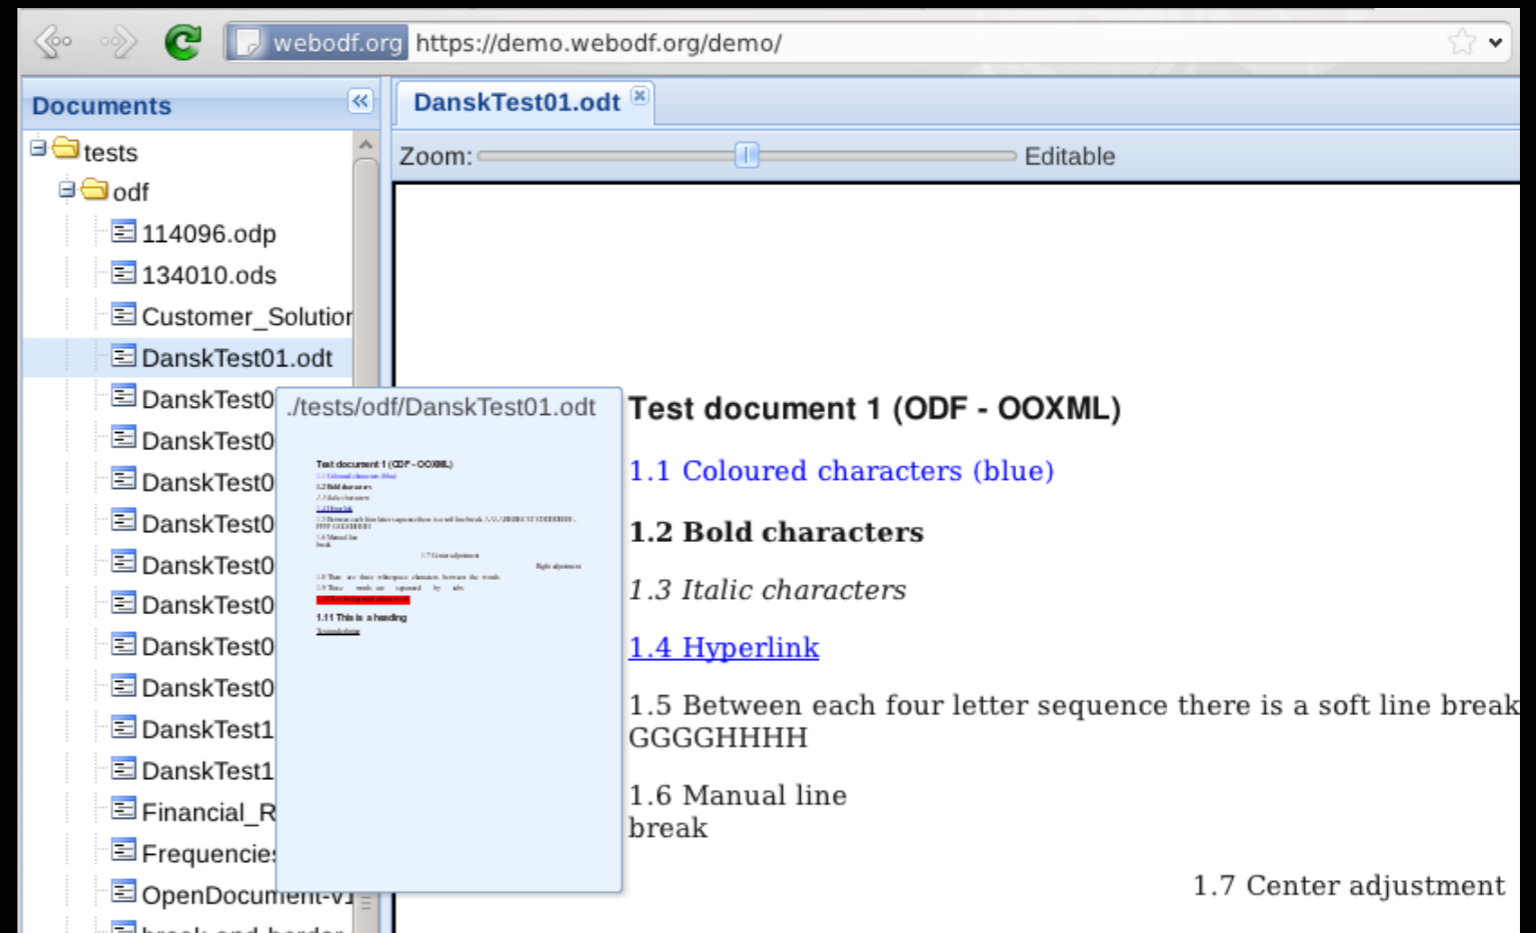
webodf.org https://demo.webodf.org/demo/

Documents

tests
odf
114096.odp
134010.ods
Customer_Solutior
DanskTest01.odt
DanskTest0
DanskTest0
DanskTest0
DanskTest0
DanskTest0
DanskTest0
DanskTest0
DanskTest0
DanskTest1
DanskTest1
Financial_R
Frequencie
OpenDocument-v1
break-and-border

./tests/odf/DanskTest01.odt

Test document 1 (ODF - OOXML)
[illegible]
1.11 This is a heading

DanskTest01.odt

Zoom: Editable

Test document 1 (ODF - OOXML)

1.1 Coloured characters (blue)

1.2 Bold characters

1.3 Italic characters

1.4 Hyperlink

1.5 Between each four letter sequence there is a soft line break GGGGHHHH

1.6 Manual line
break

1.7 Center adjustment